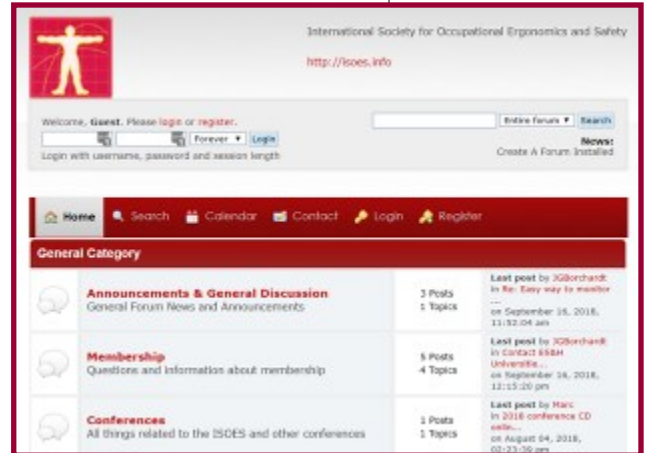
International Society for Occupational Ergonomics and Safety

http://isoes.info

Welcome, Guest. Please login or register.

Forever ▼ Login

Login with username, password and session length

Entire forum ▼ Search

News:
Create A Forum Installed

Home Search Calendar Contact Login Register

General Category

| | | | |
|---|---|---|---|
| | Announcements & General Discussion<br>General Forum News and Announcements | 3 Posts<br>1 Topics | Last post by JGBorchardt<br>in Re: Easy way to monitor ...<br>on September 16, 2018, 11:52:04 am |
| | Membership<br>Questions and information about membership | 5 Posts<br>4 Topics | Last post by JGBorchardt<br>in Contact ESEH Universite...<br>on September 16, 2018, 12:15:20 pm |
| | Conferences<br>All things related to the ISOES and other conferences | 1 Posts<br>1 Topics | Last post by Marc<br>in 2018 conference CD onlo...<br>on August 04, 2018, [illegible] |